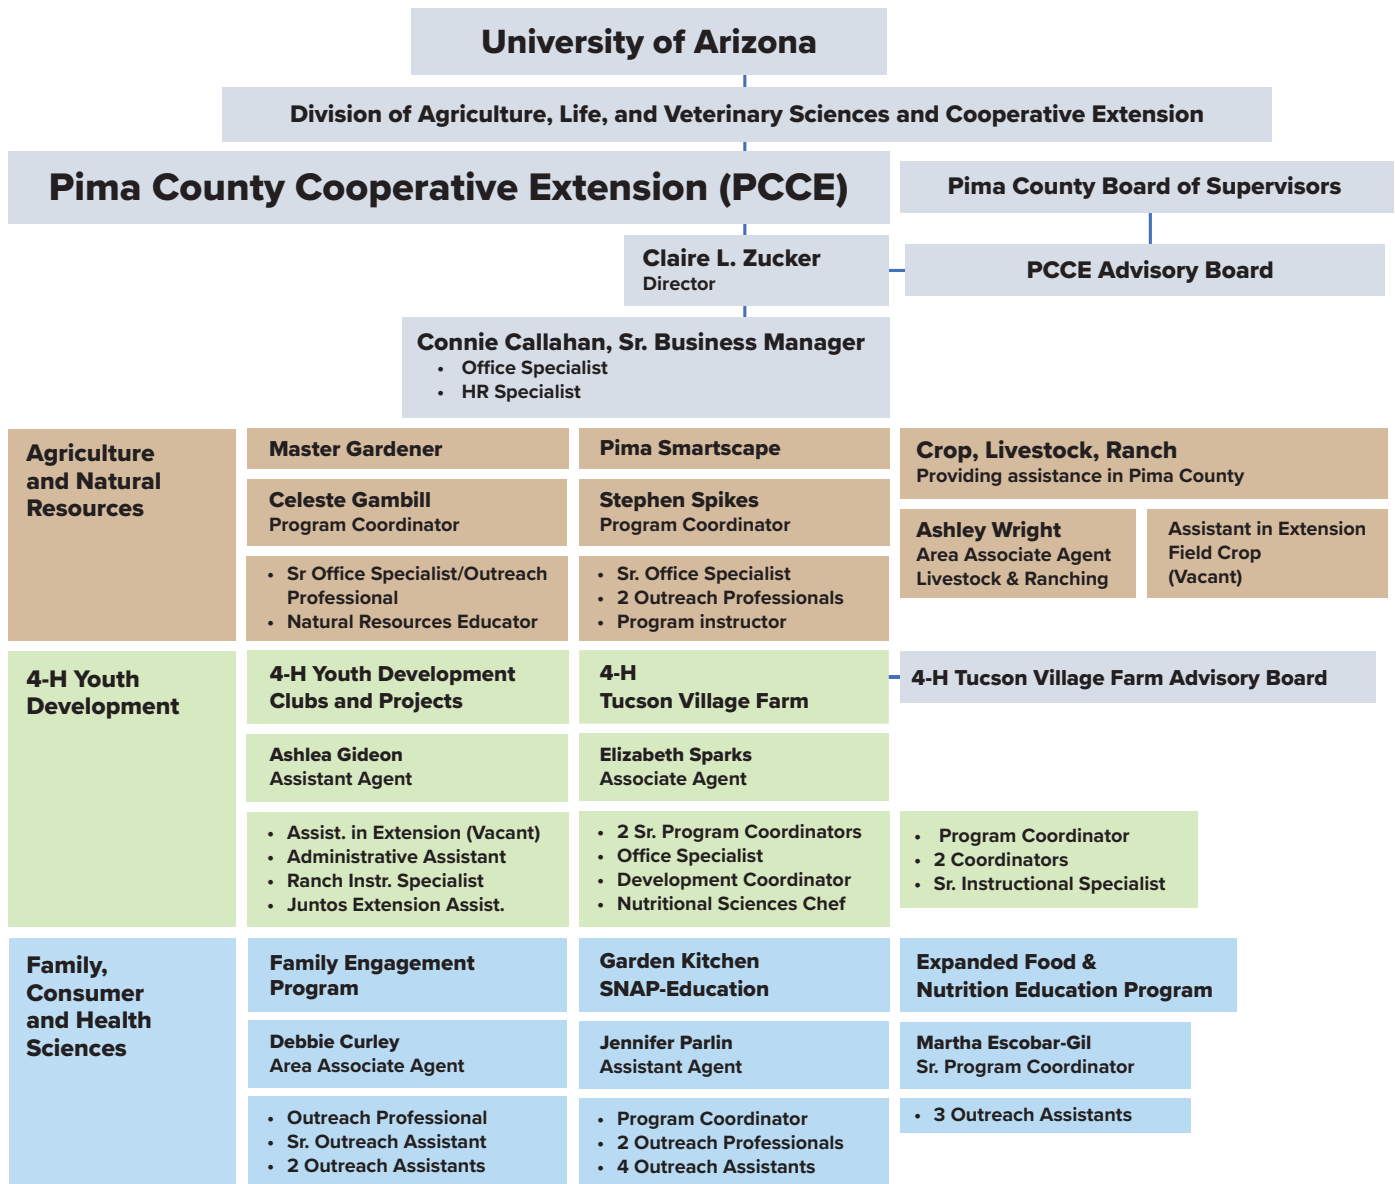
University of Arizona

Division of Agriculture, Life, and Veterinary Sciences and Cooperative Extension

Pima County Cooperative Extension (PCCE)

Pima County Board of Supervisors

Claire L. Zucker
Director

PCCE Advisory Board

Connie Callahan, Sr. Business Manager
• Office Specialist
• HR Specialist

Agriculture and Natural Resources

Master Gardener

Celeste Gambill
Program Coordinator

• Sr Office Specialist/Outreach Professional
• Natural Resources Educator

Pima Smartscape

Stephen Spikes
Program Coordinator

• Sr. Office Specialist
• 2 Outreach Professionals
• Program instructor

Crop, Livestock, Ranch
Providing assistance in Pima County

Ashley Wright
Area Associate Agent
Livestock & Ranching

Assistant in Extension
Field Crop
(Vacant)

4-H Youth Development

4-H Youth Development Clubs and Projects

Ashlea Gideon
Assistant Agent

• Assist. in Extension (Vacant)
• Administrative Assistant
• Ranch Instr. Specialist
• Juntos Extension Assist.

4-H
Tucson Village Farm

Elizabeth Sparks
Associate Agent

• 2 Sr. Program Coordinators
• Office Specialist
• Development Coordinator
• Nutritional Sciences Chef

4-H Tucson Village Farm Advisory Board

• Program Coordinator
• 2 Coordinators
• Sr. Instructional Specialist

Family, Consumer and Health Sciences

Family Engagement Program

Debbie Curley
Area Associate Agent

• Outreach Professional
• Sr. Outreach Assistant
• 2 Outreach Assistants

Garden Kitchen
SNAP-Education

Jennifer Parlin
Assistant Agent

• Program Coordinator
• 2 Outreach Professionals
• 4 Outreach Assistants

Expanded Food & Nutrition Education Program

Martha Escobar-Gil
Sr. Program Coordinator

• 3 Outreach Assistants